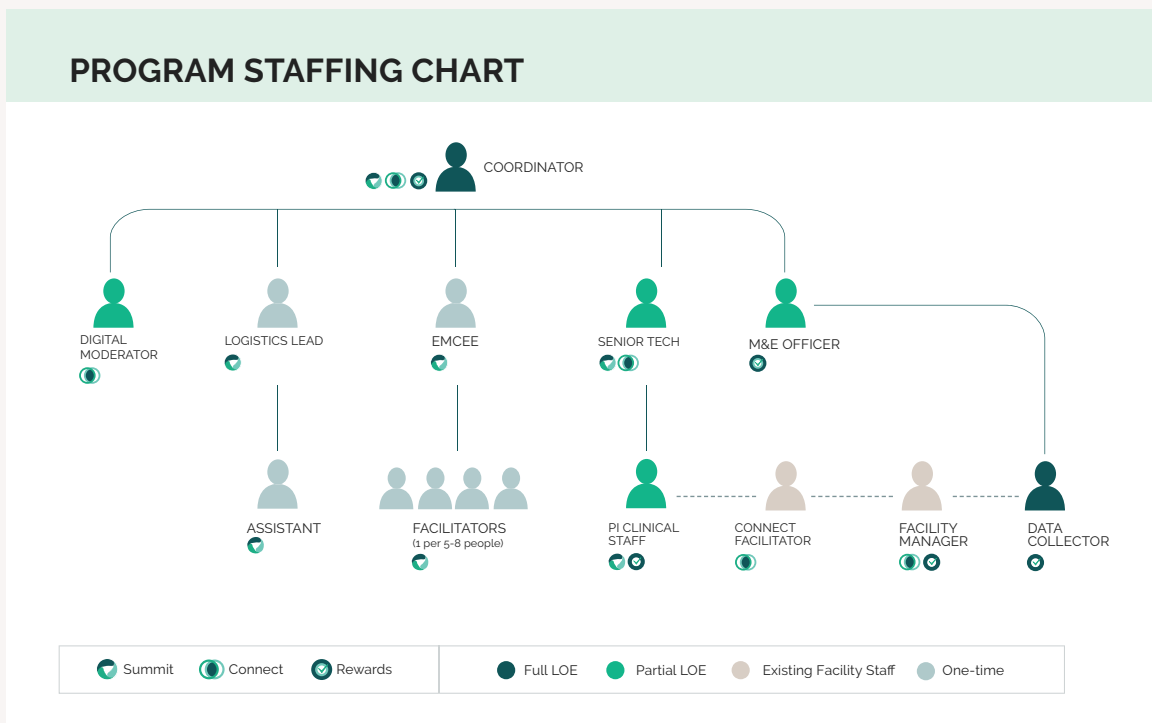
PROGRAM STAFFING CHART

COORDINATOR

DIGITAL MODERATOR

LOGISTICS LEAD

EMCEE

SENIOR TECH

M&E OFFICER

ASSISTANT

FACILITATORS
(1 per 5-8 people)

PI CLINICAL STAFF

CONNECT FACILITATOR

FACILITY MANAGER

DATA COLLECTOR

Summit   Connect   Rewards

Full LOE   Partial LOE   Existing Facility Staff   One-time